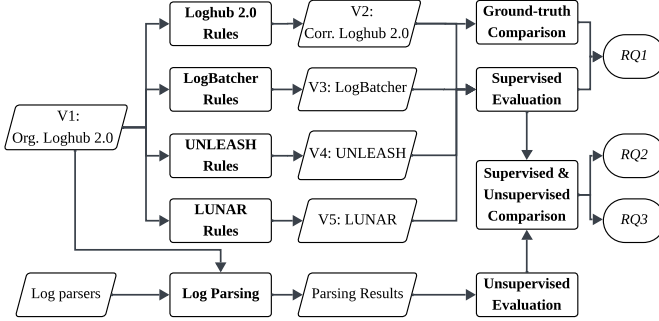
V1:
Org. Loghub 2.0

Loghub 2.0
Rules

LogBatcher
Rules

UNLEASH
Rules

LUNAR
Rules

V2:
Corr. Loghub 2.0

V3: LogBatcher

V4: UNLEASH

V5: LUNAR

Ground-truth
Comparison

Supervised
Evaluation

Supervised &
Unsupervised
Comparison

RQ1

RQ2

RQ3

Log parsers

Log Parsing

Parsing Results

Unsupervised
Evaluation